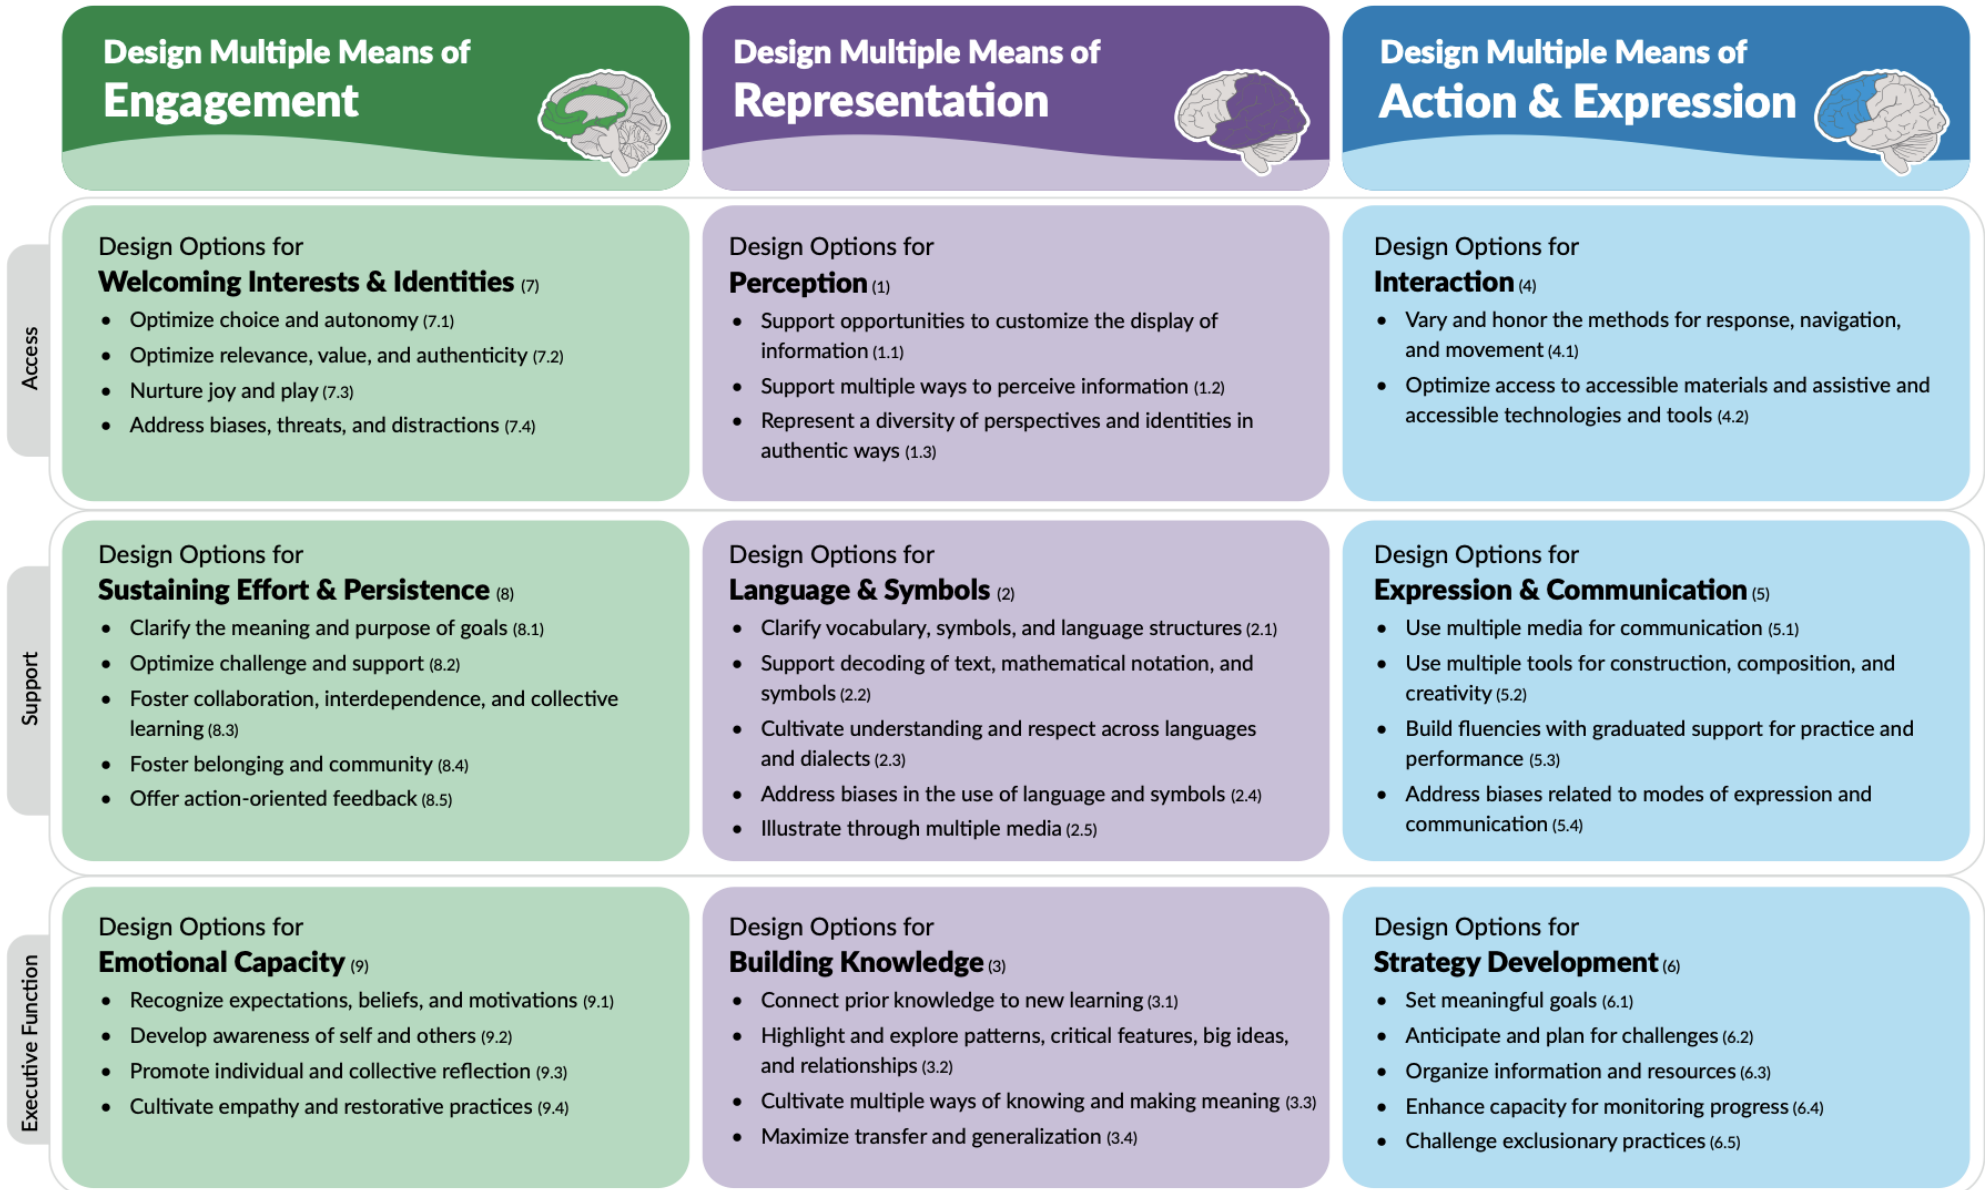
Design Multiple Means of
Engagement

Design Multiple Means of
Representation

Design Multiple Means of
Action & Expression

Access

Design Options for
Welcoming Interests & Identities (7)
- Optimize choice and autonomy (7.1)
- Optimize relevance, value, and authenticity (7.2)
- Nurture joy and play (7.3)
- Address biases, threats, and distractions (7.4)

Design Options for
Perception (1)
- Support opportunities to customize the display of information (1.1)
- Support multiple ways to perceive information (1.2)
- Represent a diversity of perspectives and identities in authentic ways (1.3)

Design Options for
Interaction (4)
- Vary and honor the methods for response, navigation, and movement (4.1)
- Optimize access to accessible materials and assistive and accessible technologies and tools (4.2)

Support

Design Options for
Sustaining Effort & Persistence (8)
- Clarify the meaning and purpose of goals (8.1)
- Optimize challenge and support (8.2)
- Foster collaboration, interdependence, and collective learning (8.3)
- Foster belonging and community (8.4)
- Offer action-oriented feedback (8.5)

Design Options for
Language & Symbols (2)
- Clarify vocabulary, symbols, and language structures (2.1)
- Support decoding of text, mathematical notation, and symbols (2.2)
- Cultivate understanding and respect across languages and dialects (2.3)
- Address biases in the use of language and symbols (2.4)
- Illustrate through multiple media (2.5)

Design Options for
Expression & Communication (5)
- Use multiple media for communication (5.1)
- Use multiple tools for construction, composition, and creativity (5.2)
- Build fluencies with graduated support for practice and performance (5.3)
- Address biases related to modes of expression and communication (5.4)

Executive Function

Design Options for
Emotional Capacity (9)
- Recognize expectations, beliefs, and motivations (9.1)
- Develop awareness of self and others (9.2)
- Promote individual and collective reflection (9.3)
- Cultivate empathy and restorative practices (9.4)

Design Options for
Building Knowledge (3)
- Connect prior knowledge to new learning (3.1)
- Highlight and explore patterns, critical features, big ideas, and relationships (3.2)
- Cultivate multiple ways of knowing and making meaning (3.3)
- Maximize transfer and generalization (3.4)

Design Options for
Strategy Development (6)
- Set meaningful goals (6.1)
- Anticipate and plan for challenges (6.2)
- Organize information and resources (6.3)
- Enhance capacity for monitoring progress (6.4)
- Challenge exclusionary practices (6.5)